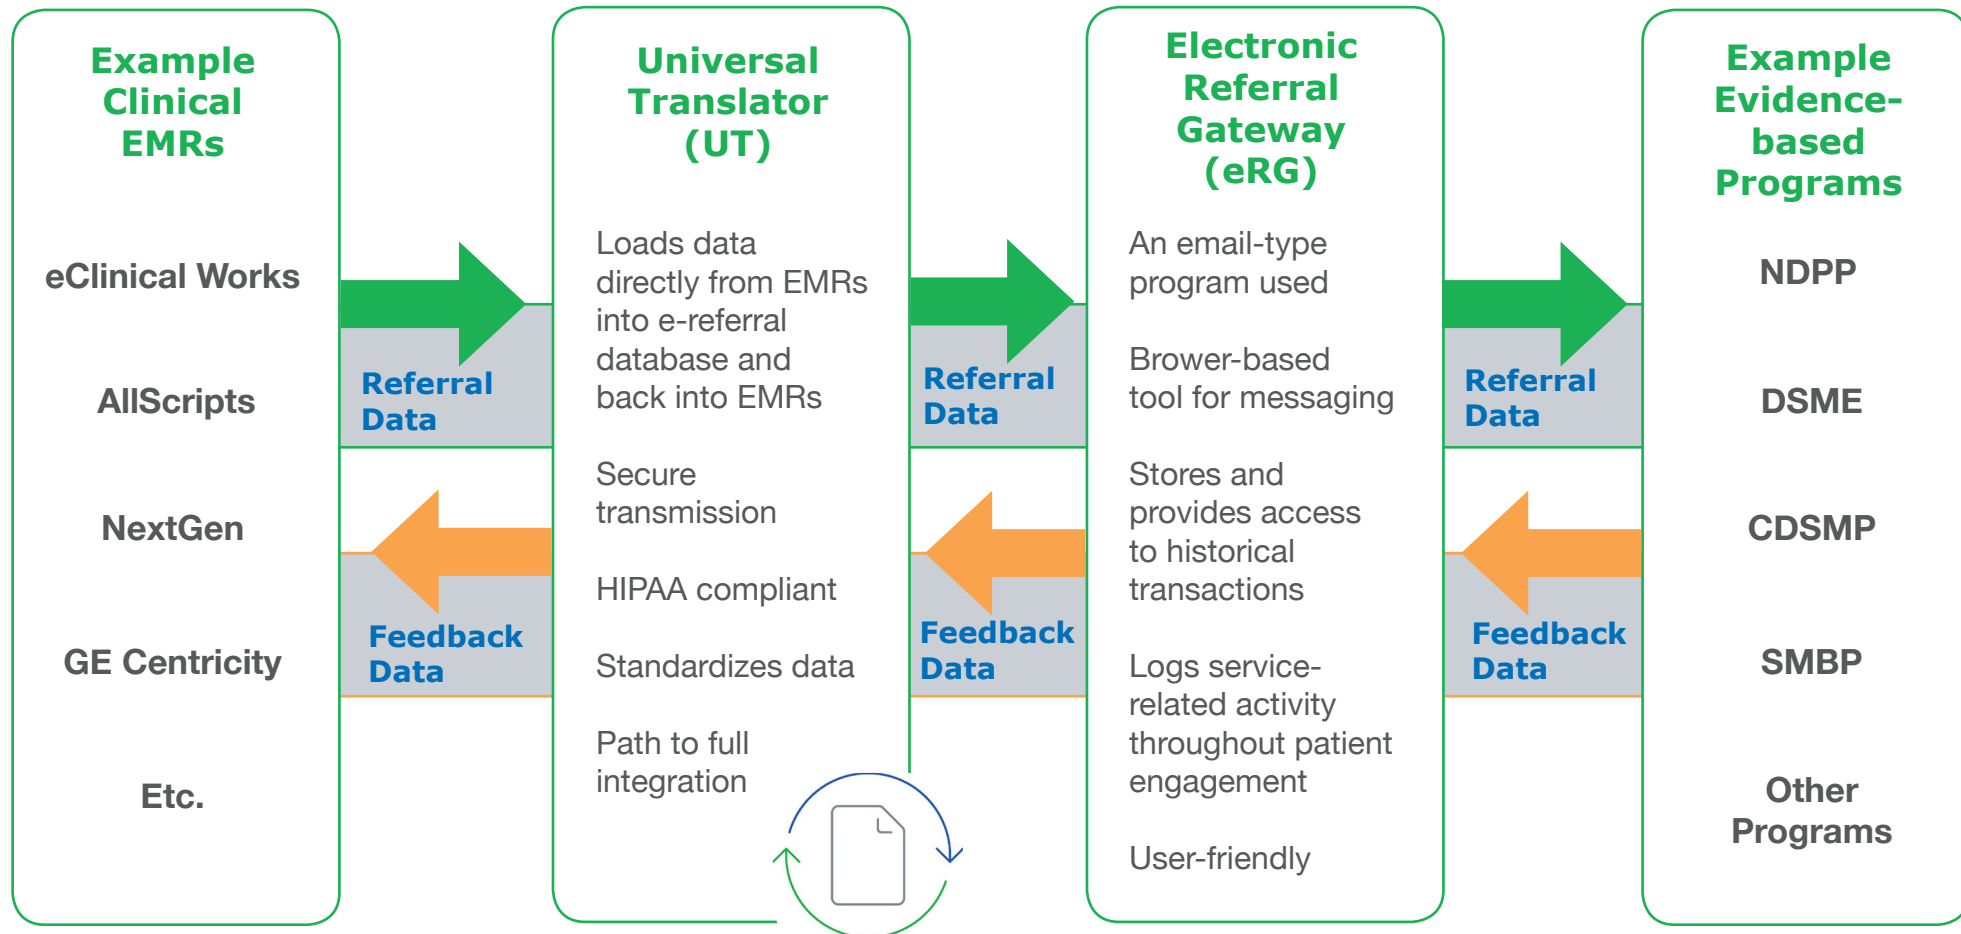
Example Clinical EMRs

eClinical Works

AllScripts

NextGen

GE Centricity

Etc.

Referral Data

Feedback Data

Universal Translator (UT)

Loads data directly from EMRs into e-referral database and back into EMRs

Secure transmission

HIPAA compliant

Standardizes data

Path to full integration

Referral Data

Feedback Data

Electronic Referral Gateway (eRG)

An email-type program used

Brower-based tool for messaging

Stores and provides access to historical transactions

Logs service-related activity throughout patient engagement

User-friendly

Referral Data

Feedback Data

Example Evidence-based Programs

NDPP

DSME

CDSMP

SMBP

Other Programs